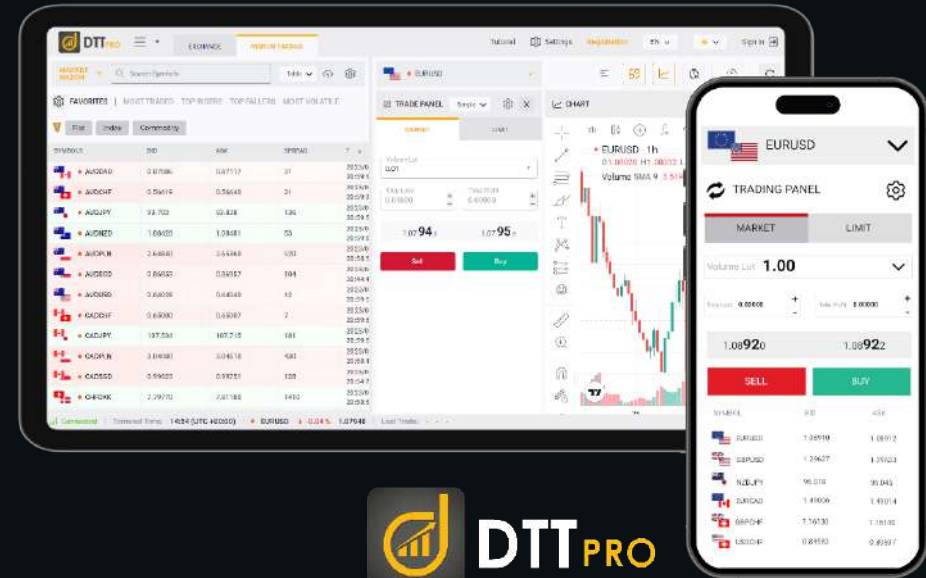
DTT PRO
EXCHANGE
MARGIN TRADING
Tutorial
Settings
Registration
EN
Sign In

MARKET WATCH
Search Symbols
Table
EURUSD
TRADE PANEL
Simple
CHART

FAVORITES | MOST TRADED | TOP RISERS | TOP FALLERS | MOST VOLATILE
Fiat
Index
Commodity

| SYMBOL | BID | ASK | SPREAD | T |
|---|---|---|---|---|
| AUDCAD | 0.87086 | 0.87117 | 31 | 2023/0 |
| AUDCHF | 0.56619 | 0.56640 | 21 | 2023/0 |
| AUDJPY | 93.702 | 93.838 | 136 | 2023/0 |
| AUDNZD | 1.08420 | 1.08481 | 53 | 2023/0 |
| AUDPLN | 2.64860 | 2.65368 | 520 | 2023/0 |
| AUDSGD | 0.86837 | 0.86957 | 104 | 2023/0 |
| AUDUSD | 0.66036 | 0.66048 | 12 | 2023/0 |
| CADCHF | 0.65080 | 0.65087 | 7 | 2023/0 |
| CADJPY | 107.534 | 107.715 | 181 | 2023/0 |
| CADPLN | 3.04080 | 3.04518 | 438 | 2023/0 |
| CADSGD | 0.99623 | 0.99751 | 128 | 2023/0 |
| CHFDKK | 7.79770 | 7.81180 | 1410 | 2023/0 |

MARKET
LIMIT
Volume Lot
0.01
Take Profit
0.00000
Stop Loss
0.00000
1.0794
1.0795
Sell
Buy

EURUSD 1h
Volume SMA 9

Connected
Terminal Time: 14:54 (UTC+03:00)
EURUSD -0.04% 1.07948
Last Trades

EURUSD
TRADING PANEL
MARKET
LIMIT
Volume Lot 1.00
Stop Loss 0.00000
Take Profit 0.00000
1.08920
1.08922
SELL
BUY

| SYMBOL | BID | ASK |
|---|---|---|
| EURUSD | 1.08910 | 1.08912 |
| GBPUSD | 1.29627 | 1.29633 |
| NZDJPY | 96.018 | 96.043 |
| EURCAD | 1.49006 | 1.49014 |
| GBPCHF | 1.16130 | 1.16140 |
| USDCHF | 0.84930 | 0.84937 |

DTT PRO